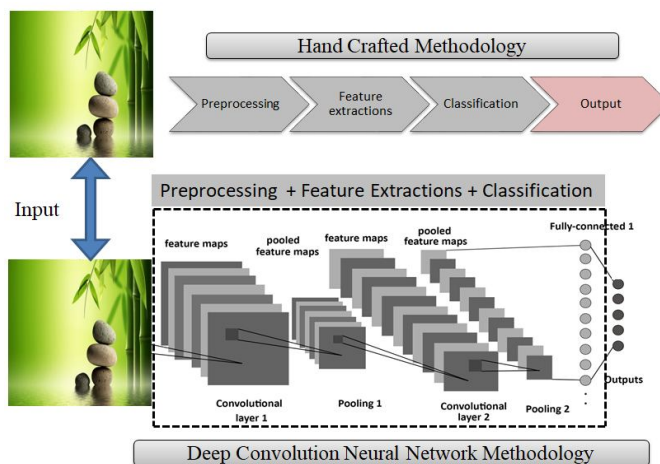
Hand Crafted Methodology

Preprocessing

Feature extractions

Classification

Output

Input

Preprocessing + Feature Extractions + Classification

feature maps

pooled feature maps

feature maps

pooled feature maps

Fully-connected 1

Convolutional layer 1

Pooling 1

Convolutional layer 2

Pooling 2

Outputs

Deep Convolution Neural Network Methodology